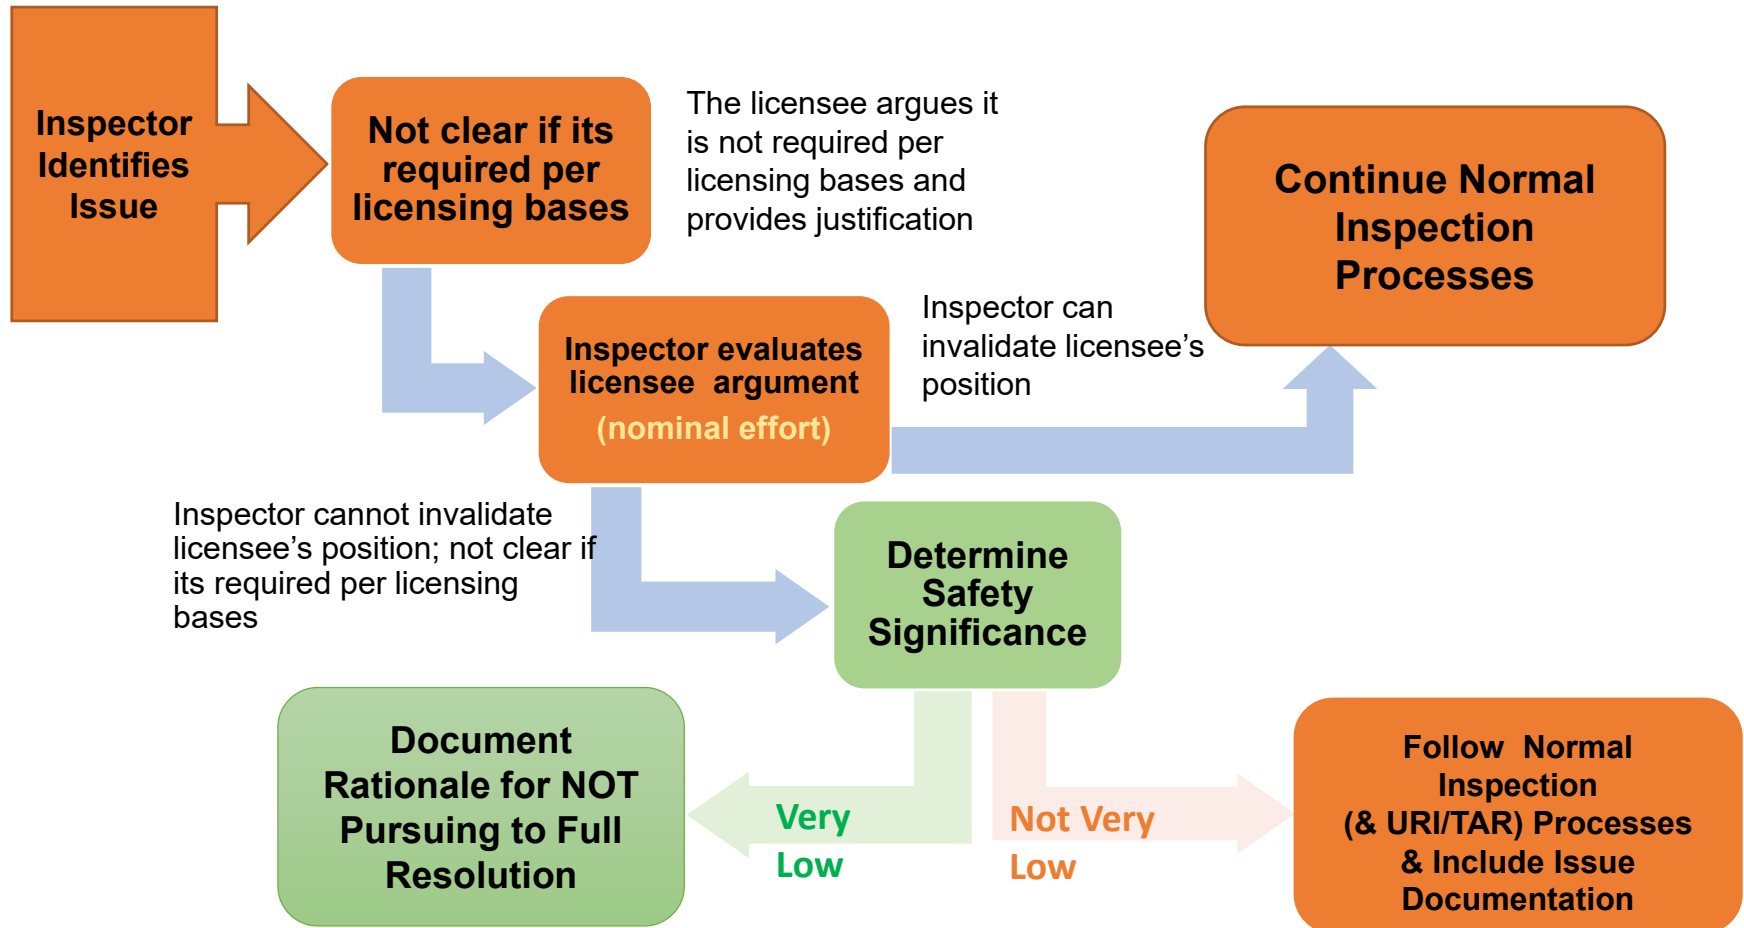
Inspector Identifies Issue

Not clear if its required per licensing bases

The licensee argues it is not required per licensing bases and provides justification

Continue Normal Inspection Processes

Inspector evaluates licensee argument
(nominal effort)

Inspector can invalidate licensee's position

Inspector cannot invalidate licensee's position; not clear if its required per licensing bases

Determine Safety Significance

Document Rationale for NOT Pursuing to Full Resolution

Very Low

Not Very Low

Follow Normal Inspection (& URI/TAR) Processes & Include Issue Documentation